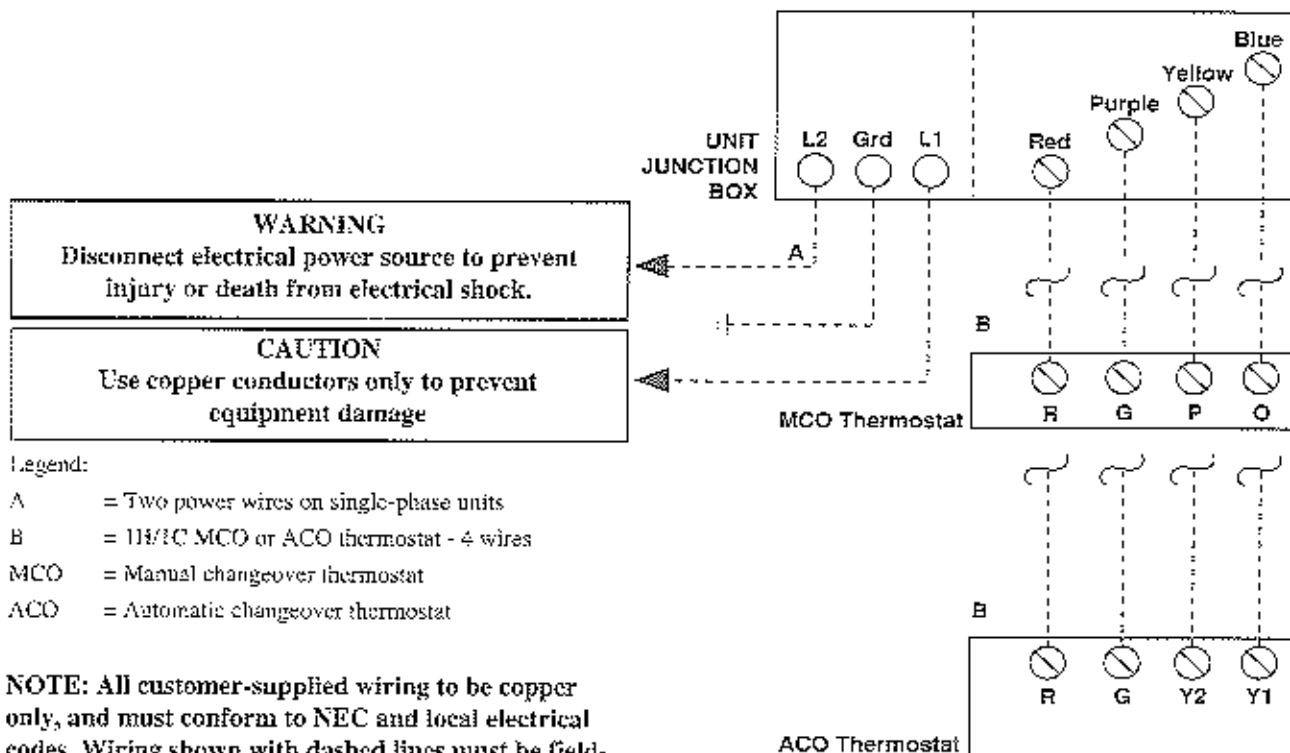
UNIT JUNCTION BOX

L2 Grd L1

Red Purple Yellow Blue

WARNING
Disconnect electrical power source to prevent injury or death from electrical shock.

A

B

CAUTION
Use copper conductors only to prevent equipment damage

MCO Thermostat

R G P O

Legend:

| | |
|---|---|
| A | = Two power wires on single-phase units |
| B | = 1H/1C MCO or ACO thermostat - 4 wires |
| MCO | = Manual changeover thermostat |
| ACO | = Automatic changeover thermostat |

B

R G Y2 Y1

ACO Thermostat

NOTE: All customer-supplied wiring to be copper only, and must conform to NEC and local electrical codes. Wiring shown with dashed lines must be field-